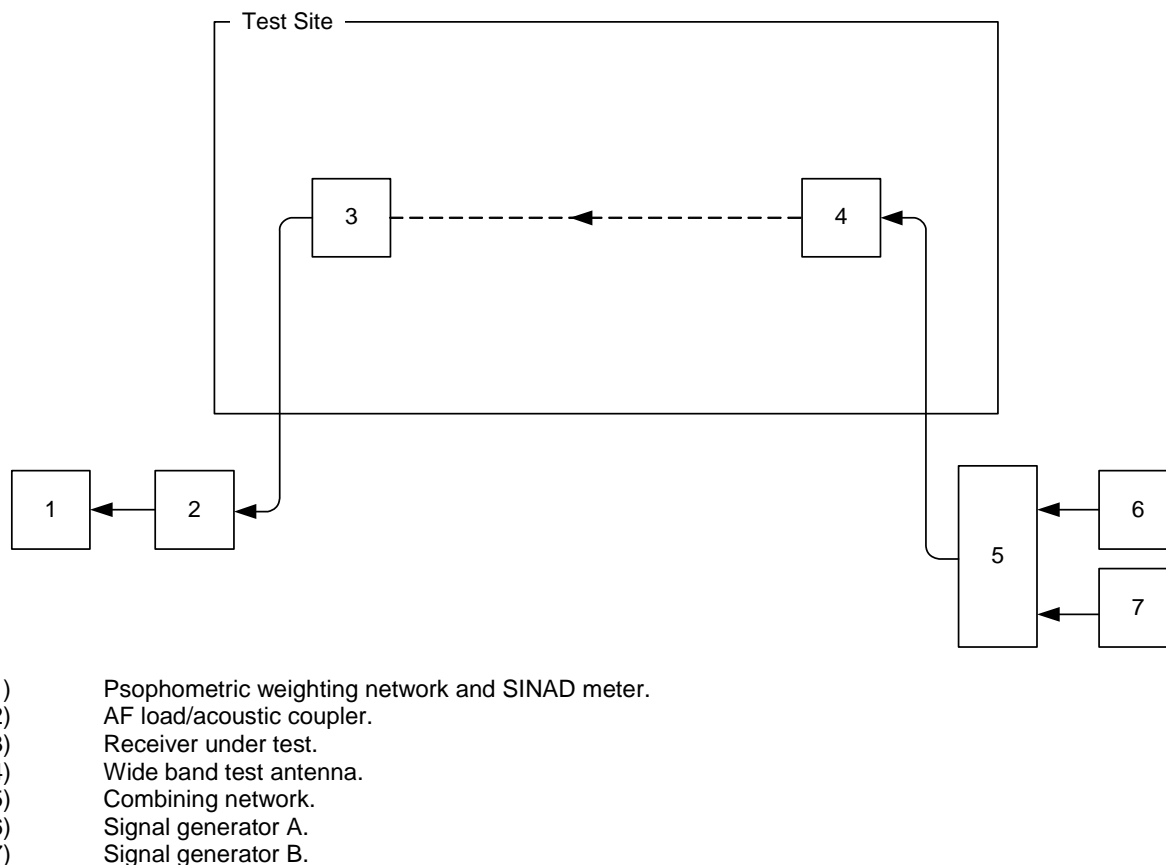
Test Site

3

4

1

2

5

6

7

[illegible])	Psophometric weighting network and SINAD meter.
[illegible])	AF load/acoustic coupler.
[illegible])	Receiver under test.
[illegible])	Wide band test antenna.
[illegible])	Combining network.
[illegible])	Signal generator A.
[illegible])	Signal generator B.